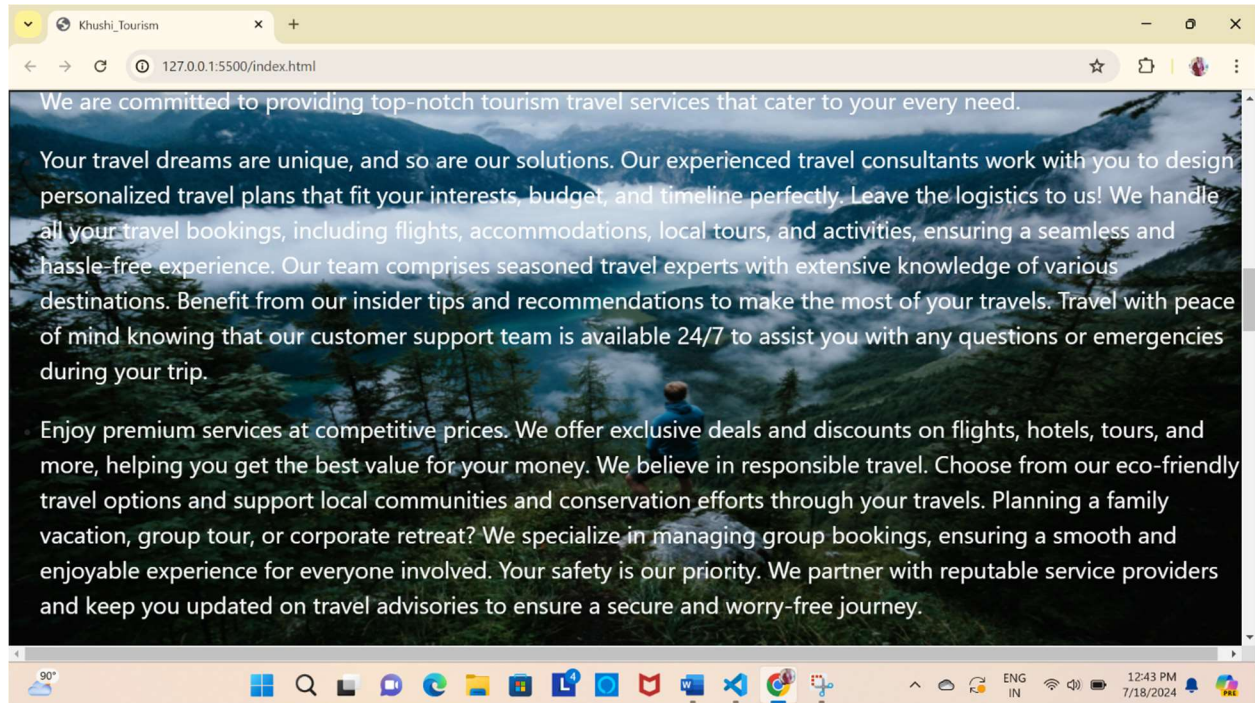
Khushi_Tourism

127.0.0.1:5500/index.html

We are committed to providing top-notch tourism travel services that cater to your every need.

Your travel dreams are unique, and so are our solutions. Our experienced travel consultants work with you to design personalized travel plans that fit your interests, budget, and timeline perfectly. Leave the logistics to us! We handle all your travel bookings, including flights, accommodations, local tours, and activities, ensuring a seamless and hassle-free experience. Our team comprises seasoned travel experts with extensive knowledge of various destinations. Benefit from our insider tips and recommendations to make the most of your travels. Travel with peace of mind knowing that our customer support team is available 24/7 to assist you with any questions or emergencies during your trip.

Enjoy premium services at competitive prices. We offer exclusive deals and discounts on flights, hotels, tours, and more, helping you get the best value for your money. We believe in responsible travel. Choose from our eco-friendly travel options and support local communities and conservation efforts through your travels. Planning a family vacation, group tour, or corporate retreat? We specialize in managing group bookings, ensuring a smooth and enjoyable experience for everyone involved. Your safety is our priority. We partner with reputable service providers and keep you updated on travel advisories to ensure a secure and worry-free journey.

90°

ENG IN

12:43 PM 7/18/2024